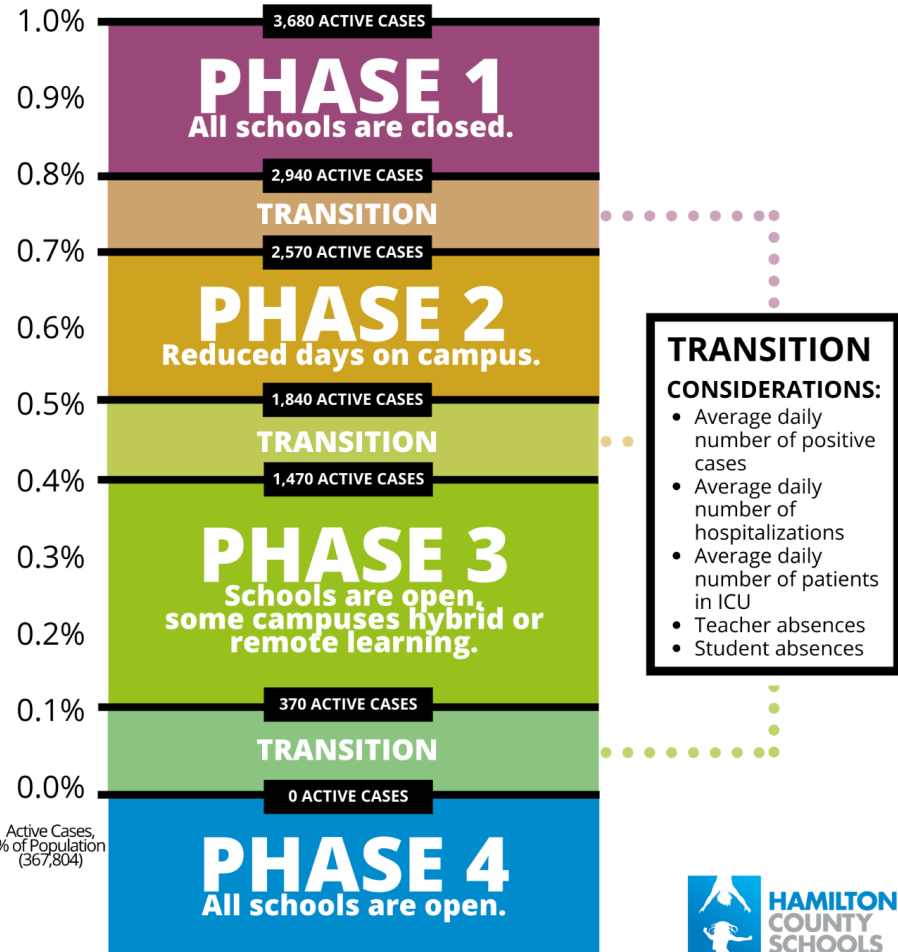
1.0%

3,680 ACTIVE CASES

PHASE 1
All schools are closed.

0.9%

0.8%

2,940 ACTIVE CASES

TRANSITION

0.7%

2,570 ACTIVE CASES

PHASE 2
Reduced days on campus.

0.6%

0.5%

1,840 ACTIVE CASES

TRANSITION

0.4%

1,470 ACTIVE CASES

PHASE 3
Schools are open, some campuses hybrid or remote learning.

0.3%

0.2%

0.1%

370 ACTIVE CASES

TRANSITION

0.0%

0 ACTIVE CASES

Active Cases, % of Population (367,804)

PHASE 4
All schools are open.

TRANSITION
CONSIDERATIONS:
• Average daily number of positive cases
• Average daily number of hospitalizations
• Average daily number of patients in ICU
• Teacher absences
• Student absences

HAMILTON COUNTY SCHOOLS